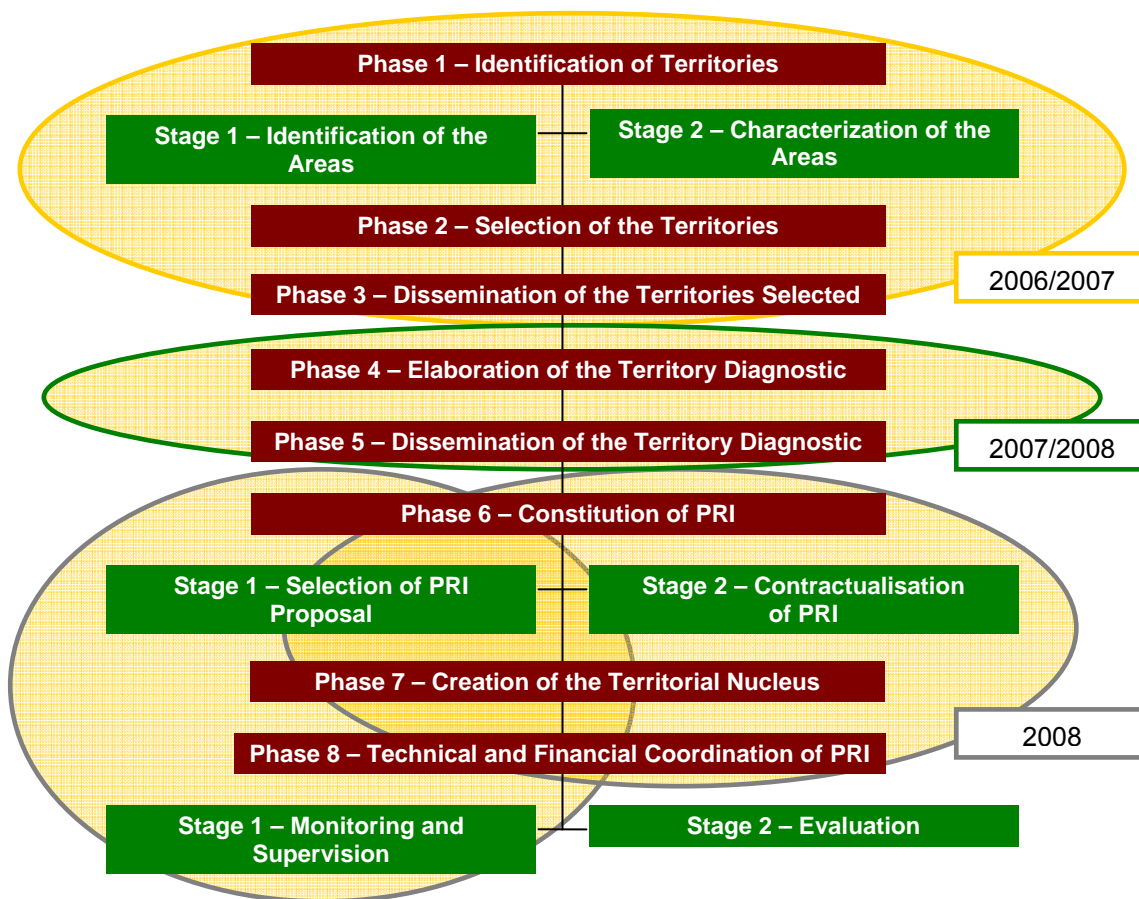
Phase 1 – Identification of Territories

Stage 1 – Identification of the Areas

Stage 2 – Characterization of the Areas

Phase 2 – Selection of the Territories

Phase 3 – Dissemination of the Territories Selected

2006/2007

Phase 4 – Elaboration of the Territory Diagnostic

Phase 5 – Dissemination of the Territory Diagnostic

2007/2008

Phase 6 – Constitution of PRI

Stage 1 – Selection of PRI Proposal

Stage 2 – Contractualisation of PRI

Phase 7 – Creation of the Territorial Nucleus

2008

Phase 8 – Technical and Financial Coordination of PRI

Stage 1 – Monitoring and Supervision

Stage 2 – Evaluation